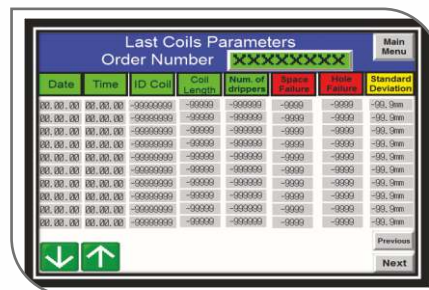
Last Coils Parameters
Order Number XXXXXXXX

Main Menu

| Date | Time | ID Coil | Coil Length | Num. of drippers | Space Failure | Hole Failure | Standard Deviation |
|---|---|---|---|---|---|---|---|
| 00.00.00 | 00.00.00 | -99999999 | -99999 | -999999 | -9999 | -9999 | -99.9mm |
| 00.00.00 | 00.00.00 | -99999999 | -99999 | -999999 | -9999 | -9999 | -99.9mm |
| 00.00.00 | 00.00.00 | -99999999 | -99999 | -999999 | -9999 | -9999 | -99.9mm |
| 00.00.00 | 00.00.00 | -99999999 | -99999 | -999999 | -9999 | -9999 | -99.9mm |
| 00.00.00 | 00.00.00 | -99999999 | -99999 | -999999 | -9999 | -9999 | -99.9mm |
| 00.00.00 | 00.00.00 | -99999999 | -99999 | -999999 | -9999 | -9999 | -99.9mm |
| 00.00.00 | 00.00.00 | -99999999 | -99999 | -999999 | -9999 | -9999 | -99.9mm |
| 00.00.00 | 00.00.00 | -99999999 | -99999 | -999999 | -9999 | -9999 | -99.9mm |
| 00.00.00 | 00.00.00 | -99999999 | -99999 | -999999 | -9999 | -9999 | -99.9mm |
| 00.00.00 | 00.00.00 | -99999999 | -99999 | -999999 | -9999 | -9999 | -99.9mm |

Previous
Next